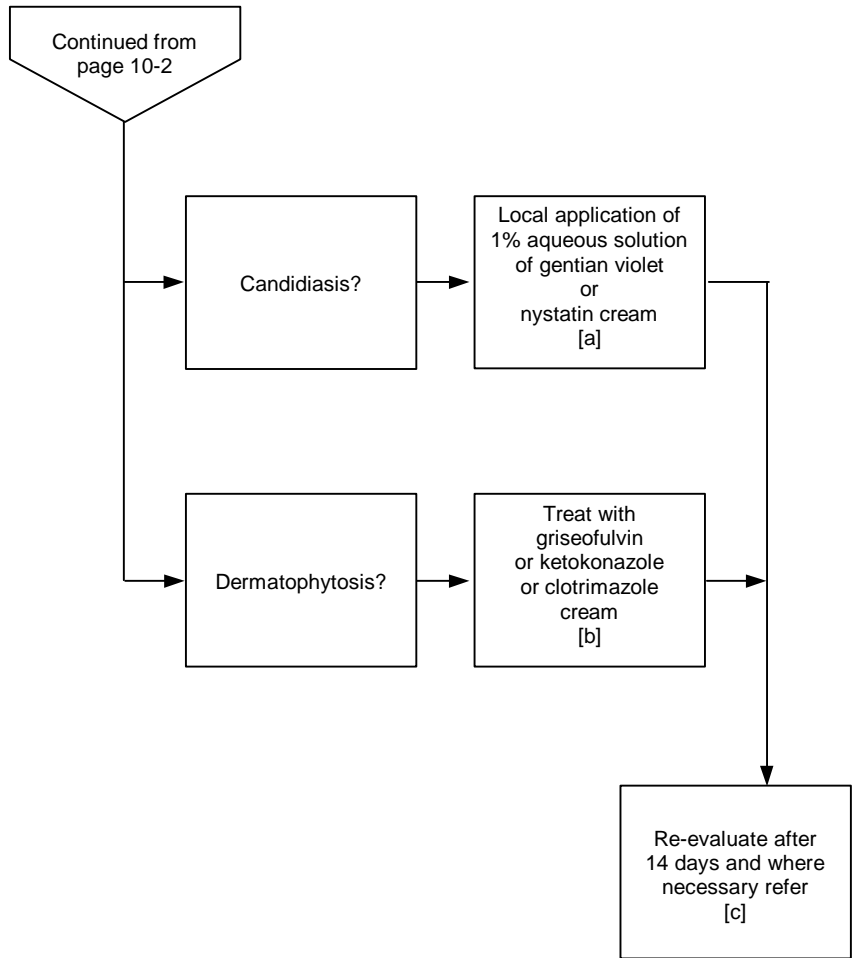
Continued from page 10-2

Candidiasis?

Local application of 1% aqueous solution of gentian violet or nystatin cream [a]

Dermatophytosis?

Treat with griseofulvin or ketokonazole or clotrimazole cream [b]

Re-evaluate after 14 days and where necessary refer [c]